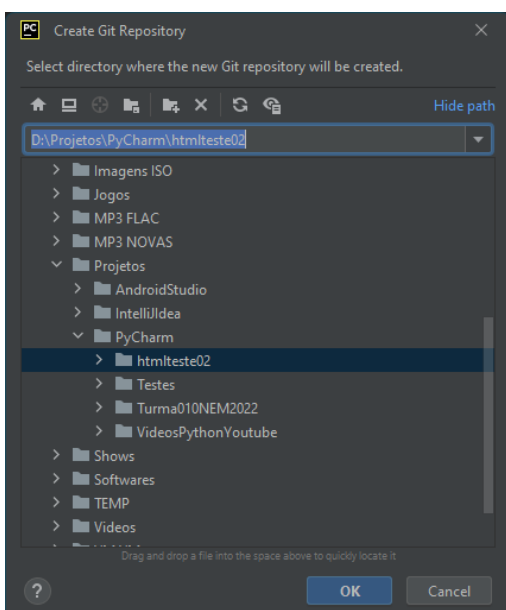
PC Create Git Repository

Select directory where the new Git repository will be created.

Hide path

D:\Projetos\PyCharm\htmlteste02

Imagens ISO
Jogos
MP3 FLAC
MP3 NOVAS
Projetos
AndroidStudio
IntelliJIdea
PyCharm
htmlteste02
Testes
Turma010NEM2022
VideosPythonYoutube
Shows
Softwares
TEMP
Videos
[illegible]

Drag and drop a file into the space above to quickly locate it

?
OK
Cancel